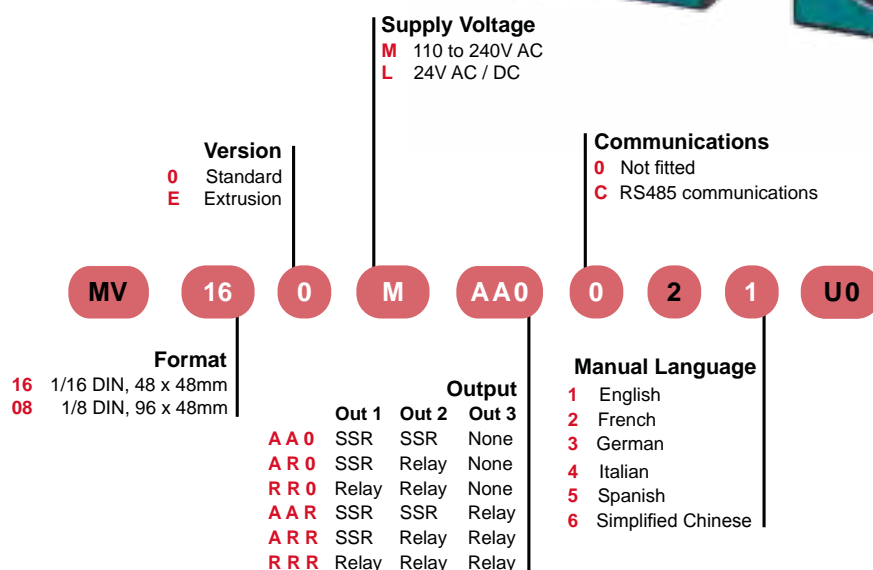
Supply Voltage
M 110 to 240V AC
L 24V AC / DC

Version
0 Standard
E Extrusion

Communications
0 Not fitted
C RS485 communications

MV 16 0 M AA0 0 2 1 U0

Format
16 1/16 DIN, 48 x 48mm
08 1/8 DIN, 96 x 48mm

Output

| | Out 1 | Out 2 | Out 3 |
|---|---|---|---|
| A A 0 | SSR | SSR | None |
| A R 0 | SSR | Relay | None |
| R R 0 | Relay | Relay | None |
| A A R | SSR | SSR | Relay |
| A R R | SSR | Relay | Relay |
| R R R | Relay | Relay | Relay |

Manual Language
1 English
2 French
3 German
4 Italian
5 Spanish
6 Simplified Chinese